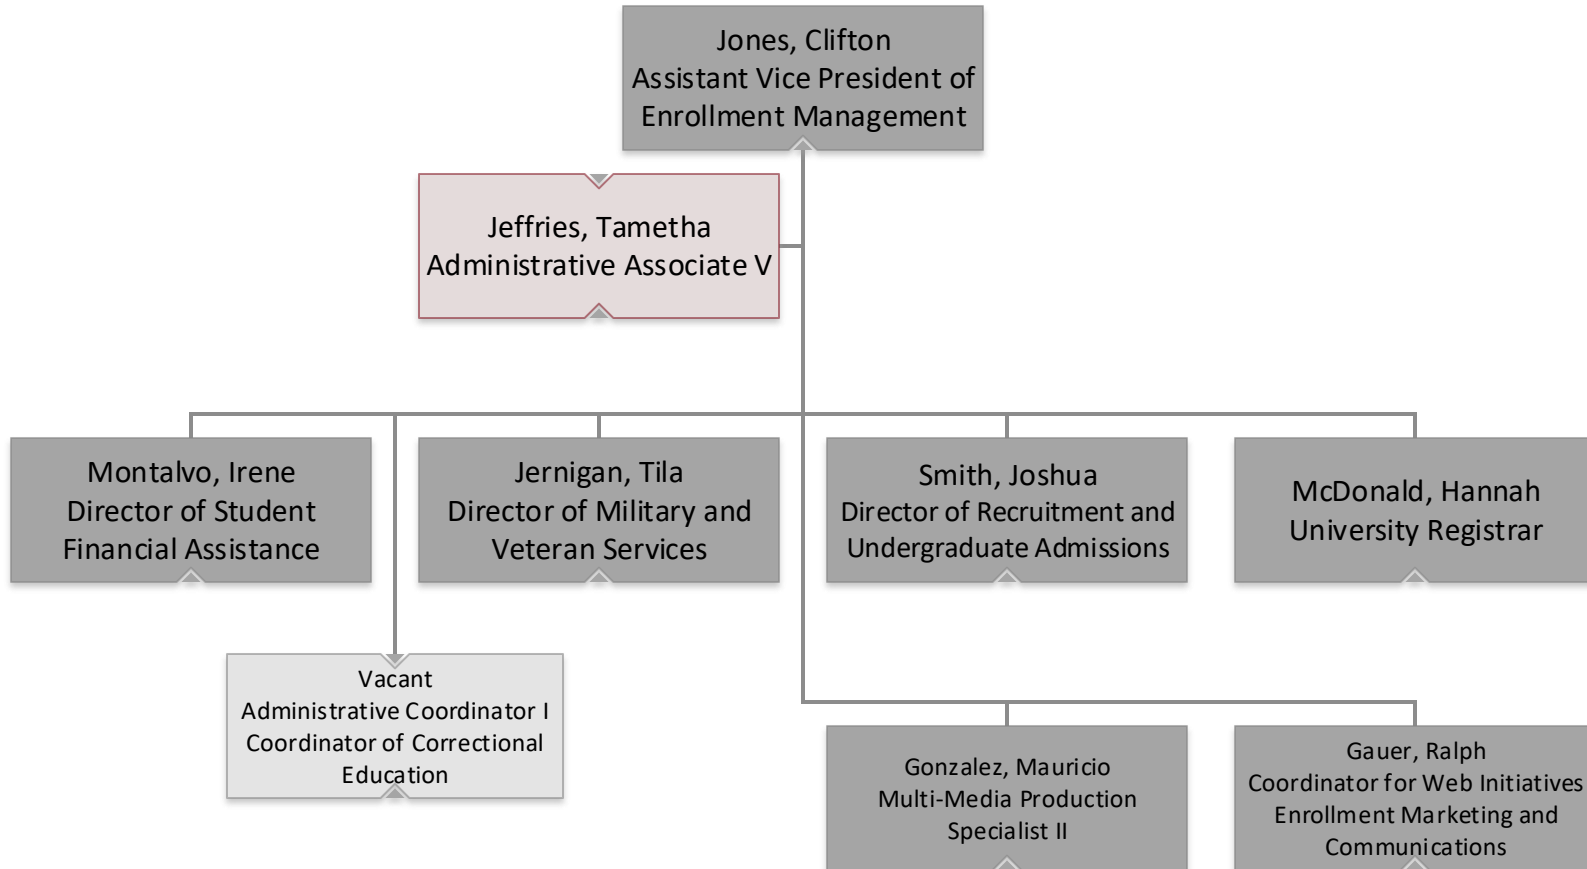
Jones, Clifton
Assistant Vice President of Enrollment Management

Jeffries, Tametha
Administrative Associate V

Montalvo, Irene
Director of Student Financial Assistance

Jernigan, Tila
Director of Military and Veteran Services

Smith, Joshua
Director of Recruitment and Undergraduate Admissions

McDonald, Hannah
University Registrar

Vacant
Administrative Coordinator I
Coordinator of Correctional Education

Gonzalez, Mauricio
Multi-Media Production Specialist II

Gauer, Ralph
Coordinator for Web Initiatives
Enrollment Marketing and Communications